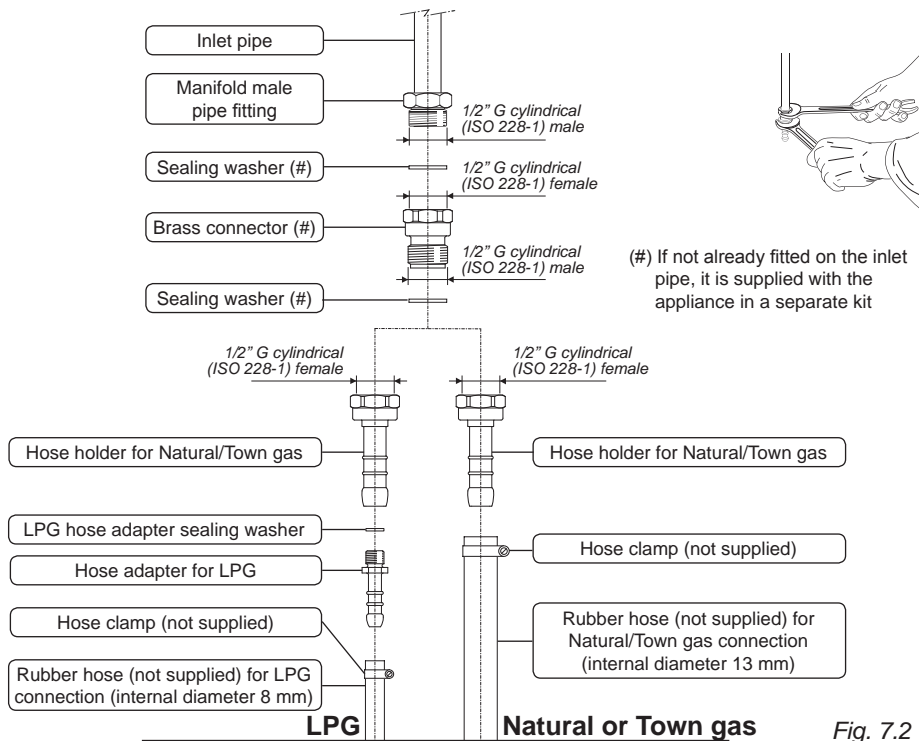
Inlet pipe

Manifold male pipe fitting

1/2" G cylindrical (ISO 228-1) male

Sealing washer (#)

1/2" G cylindrical (ISO 228-1) female

Brass connector (#)

1/2" G cylindrical (ISO 228-1) male

Sealing washer (#)

(#) If not already fitted on the inlet pipe, it is supplied with the appliance in a separate kit

1/2" G cylindrical (ISO 228-1) female

1/2" G cylindrical (ISO 228-1) female

Hose holder for Natural/Town gas

Hose holder for Natural/Town gas

LPG hose adapter sealing washer

Hose clamp (not supplied)

Hose adapter for LPG

Hose clamp (not supplied)

Rubber hose (not supplied) for Natural/Town gas connection (internal diameter 13 mm)

Rubber hose (not supplied) for LPG connection (internal diameter 8 mm)

LPG

Natural or Town gas

Fig. 7.2